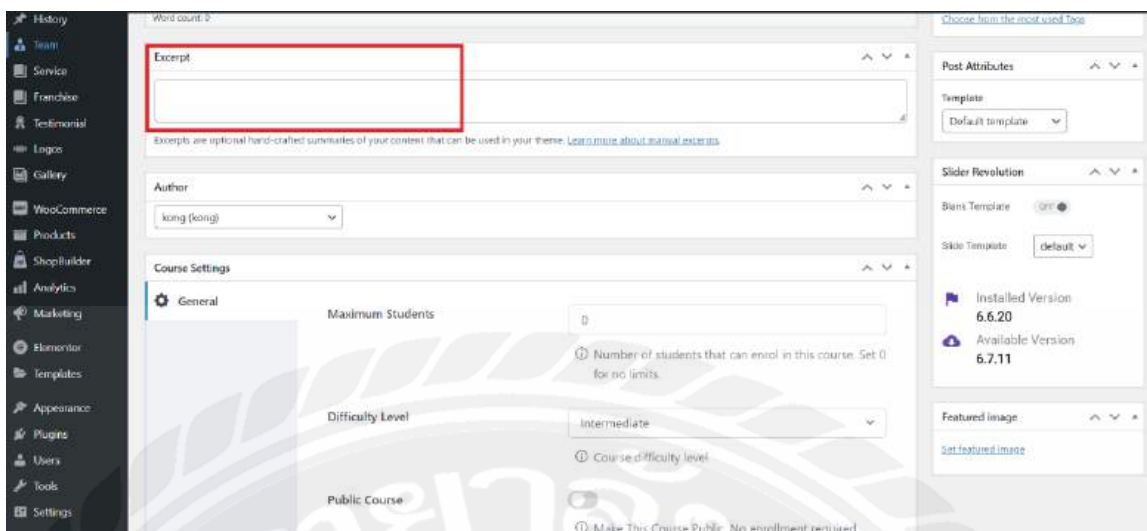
History
Team
Service
Franchise
Testimonial
Logos
Gallery
WooCommerce
Products
ShopBuilder
Analytics
Marketing
Elementor
Templates
Appearance
Plugins
Users
Tools
Settings

Word count: 0

Excerpt

Excerpts are optional hand-crafted summaries of your content that can be used in your theme. Learn more about manual excerpts

Author

kong (kong)

Course Settings

General

Maximum Students

0

ⓘ Number of students that can enrol in this course. Set 0 for no limits.

Difficulty Level

Intermediate

ⓘ Course difficulty level

Public Course

ⓘ Make This Course Public. No enrollment required.

Choose from the most used Tags

Post Attributes

Template

Default template

Slider Revolution

Blank Template OFF

Slide Template default

Installed Version
6.6.20

Available Version
6.7.11

Featured image

Set featured image